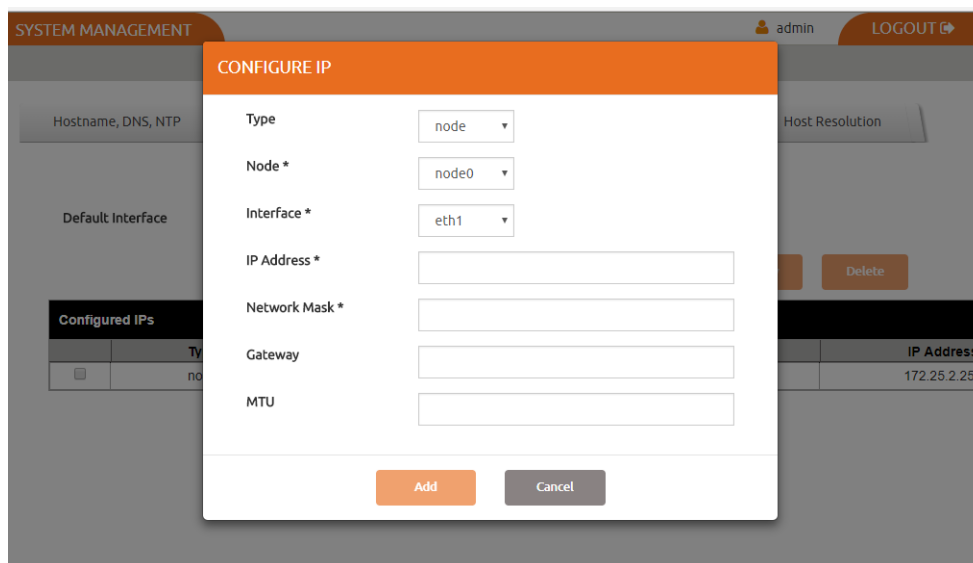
SYSTEM MANAGEMENT

admin

LOGOUT

Hostname, DNS, NTP

Host Resolution

Default Interface

Delete

Configured IPs

Ty

IP Address

no

172.25.2.25

CONFIGURE IP

Type

node

Node *

node0

Interface *

eth1

IP Address *

Network Mask *

Gateway

MTU

Add

Cancel